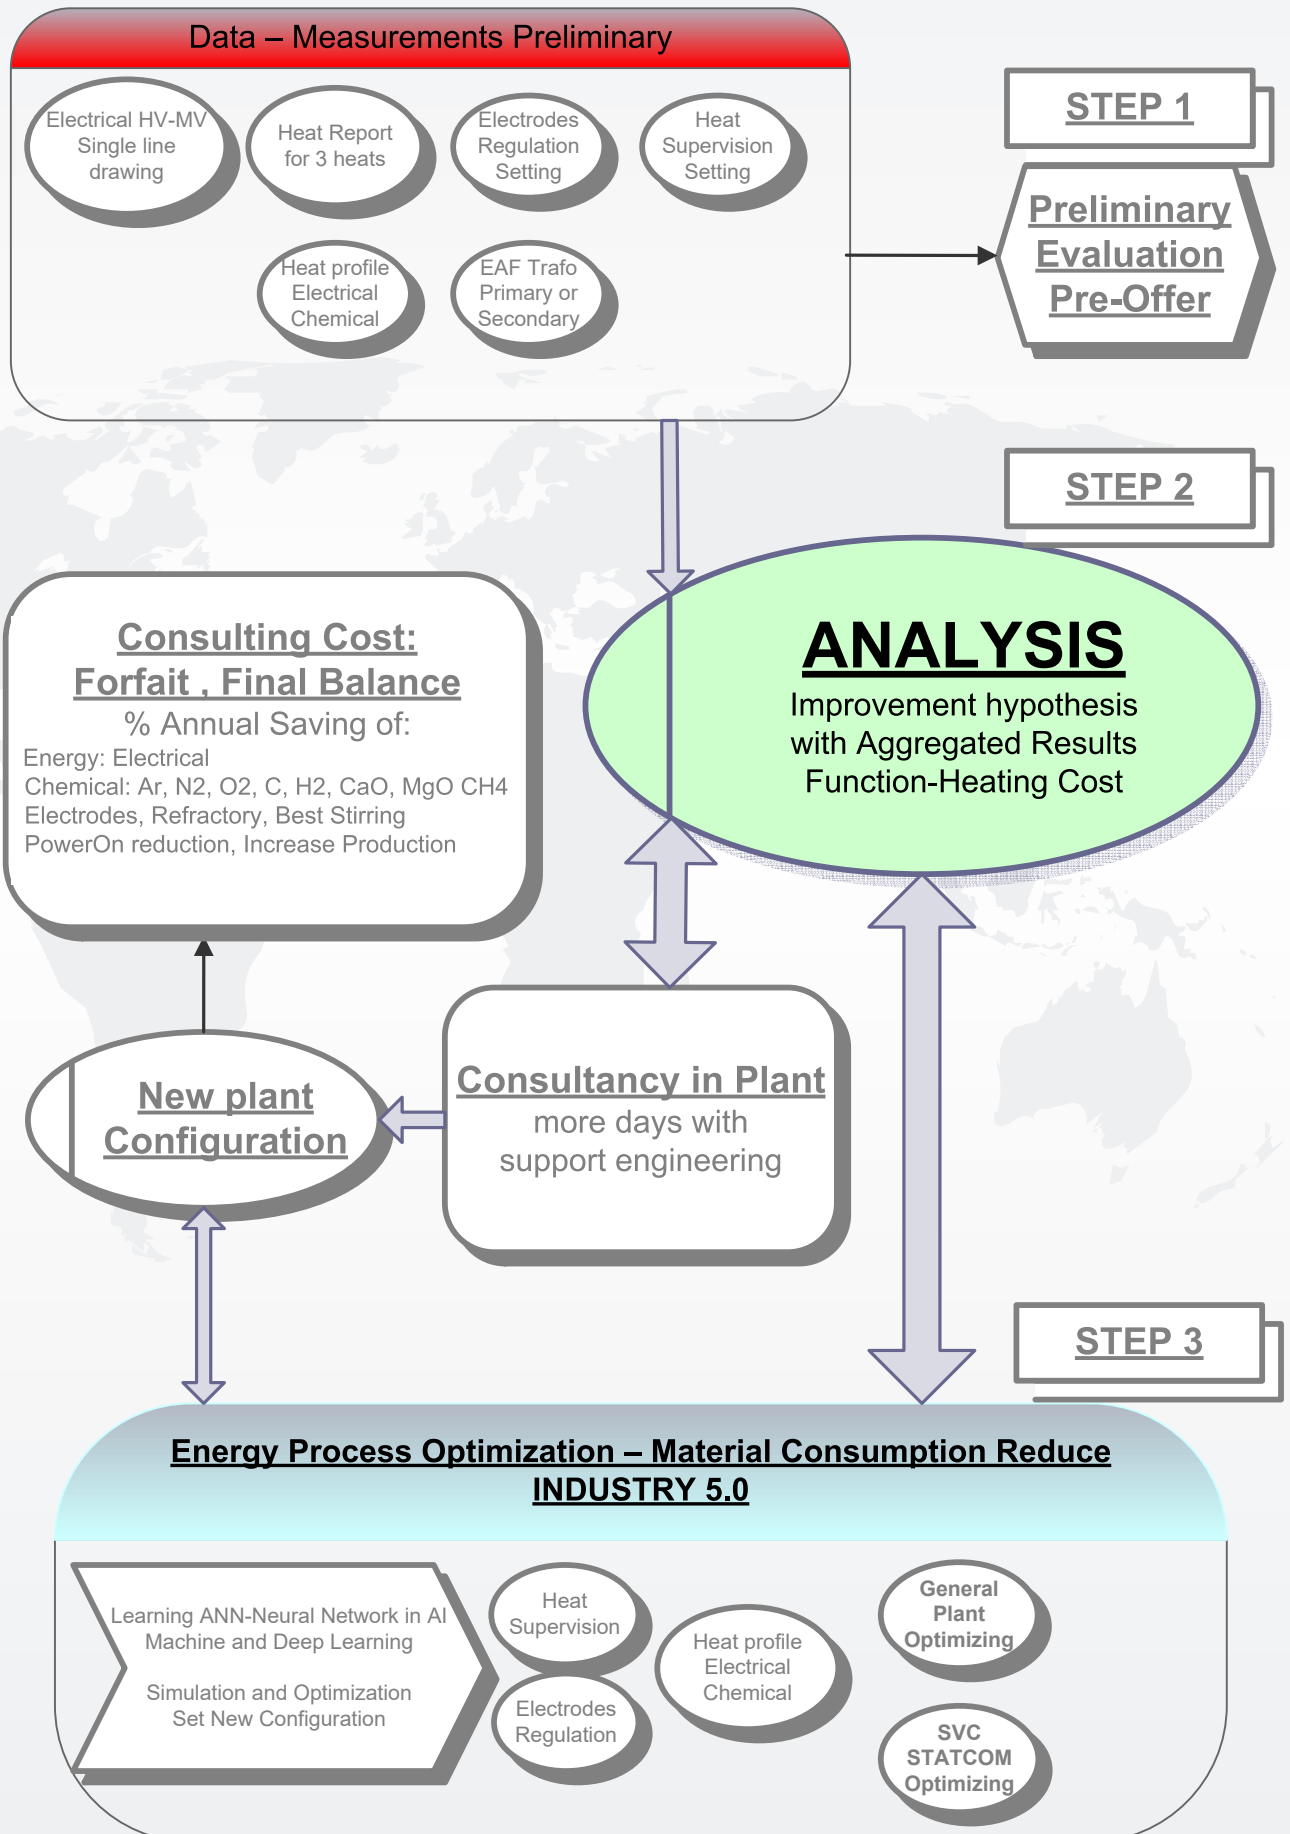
Data – Measurements Preliminary

Electrical HV-MV Single line drawing

Heat Report for 3 heats

Electrodes Regulation Setting

Heat Supervision Setting

Heat profile Electrical Chemical

EAF Trafo Primary or Secondary

STEP 1

Preliminary Evaluation Pre-Offer

STEP 2

Consulting Cost: Forfait , Final Balance

% Annual Saving of:

Energy: Electrical
Chemical: Ar, N2, O2, C, H2, CaO, MgO CH4
Electrodes, Refractory, Best Stirring
PowerOn reduction, Increase Production

ANALYSIS

Improvement hypothesis with Aggregated Results Function-Heating Cost

New plant Configuration

Consultancy in Plant

more days with support engineering

STEP 3

Energy Process Optimization – Material Consumption Reduce
INDUSTRY 5.0

Learning ANN-Neural Network in AI Machine and Deep Learning

Simulation and Optimization Set New Configuration

Heat Supervision

Electrodes Regulation

Heat profile Electrical Chemical

General Plant Optimizing

SVC STATCOM Optimizing